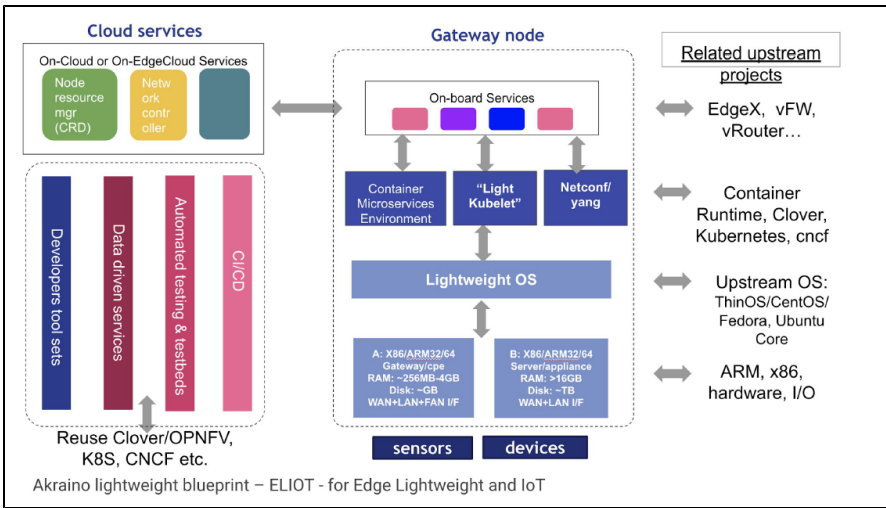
Cloud services

On-Cloud or On-EdgeCloud Services

Node resource mgr (CRD)

Network controller

Developers tool sets

Data driven services

Automated testing & testbeds

CI/CD

Reuse Clover/OPNFV, K8S, CNCF etc.

Gateway node

On-board Services

Container Microservices Environment

"Light Kubelet"

Netconf/ yang

Lightweight OS

A: X86/ARM32/64 Gateway/cpe RAM: ~256MB-4GB Disk: ~GB WAN+LAN+FAN I/F

B: X86/ARM32/64 Server/appliance RAM: >16GB Disk: ~TB WAN+LAN I/F

sensors

devices

Related upstream projects

EdgeX, vFW, vRouter…

Container Runtime, Clover, Kubernetes, cncf

Upstream OS: ThinOS/CentOS/ Fedora, Ubuntu Core

ARM, x86, hardware, I/O

Akraino lightweight blueprint – ELIOT - for Edge Lightweight and IoT